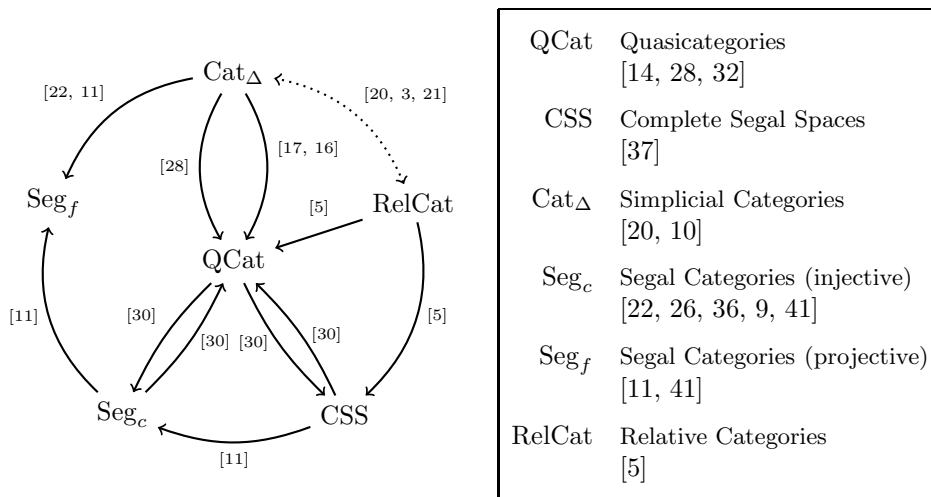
$\mathrm{Cat}_\Delta$

[22, 11]

[20, 3, 21]

[28]

[17, 16]

$\mathrm{Seg}_f$

RelCat

[5]

QCat

[11]

[30]

[30]

[30]

[30]

[5]

$\mathrm{Seg}_c$

CSS

[11]

| | |
|---|---|
| QCat | Quasicategories [14, 28, 32] |
| CSS | Complete Segal Spaces [37] |
| $\mathrm{Cat}_\Delta$ | Simplicial Categories [20, 10] |
| $\mathrm{Seg}_c$ | Segal Categories (injective) [22, 26, 36, 9, 41] |
| $\mathrm{Seg}_f$ | Segal Categories (projective) [11, 41] |
| RelCat | Relative Categories [5] |